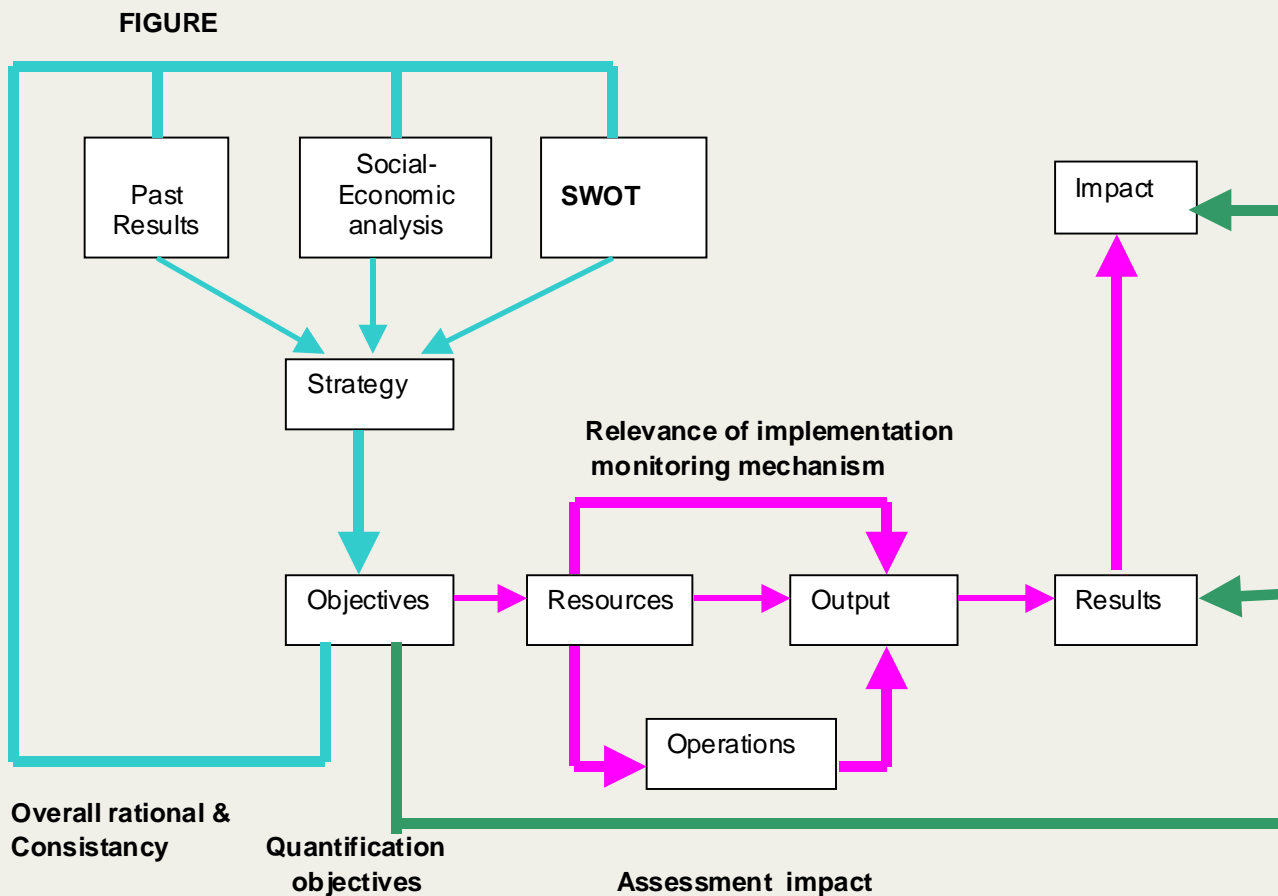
FIGURE

Past Results

Social-Economic analysis

SWOT

Impact

Strategy

Relevance of implementation monitoring mechanism

Objectives

Resources

Output

Results

Operations

Overall rational & Consistancy

Quantification objectives

Assessment impact